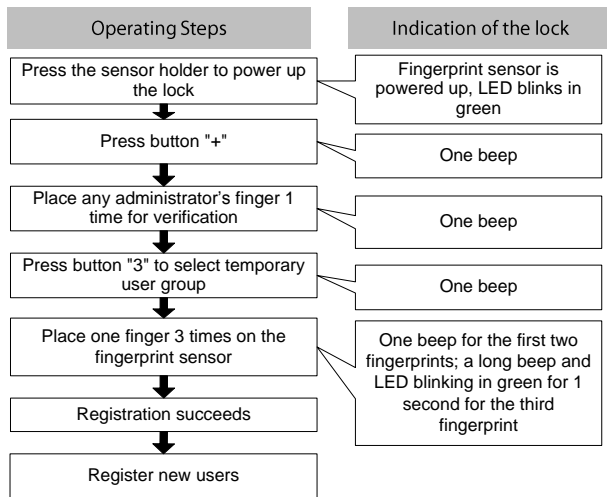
Operating Steps

Press the sensor holder to power up the lock

Press button "+"

Place any administrator’s finger 1 time for verification

Press button "3" to select temporary user group

Place one finger 3 times on the fingerprint sensor

Registration succeeds

Register new users

Indication of the lock

Fingerprint sensor is powered up, LED blinks in green

One beep

One beep

One beep

One beep for the first two fingerprints; a long beep and LED blinking in green for 1 second for the third fingerprint